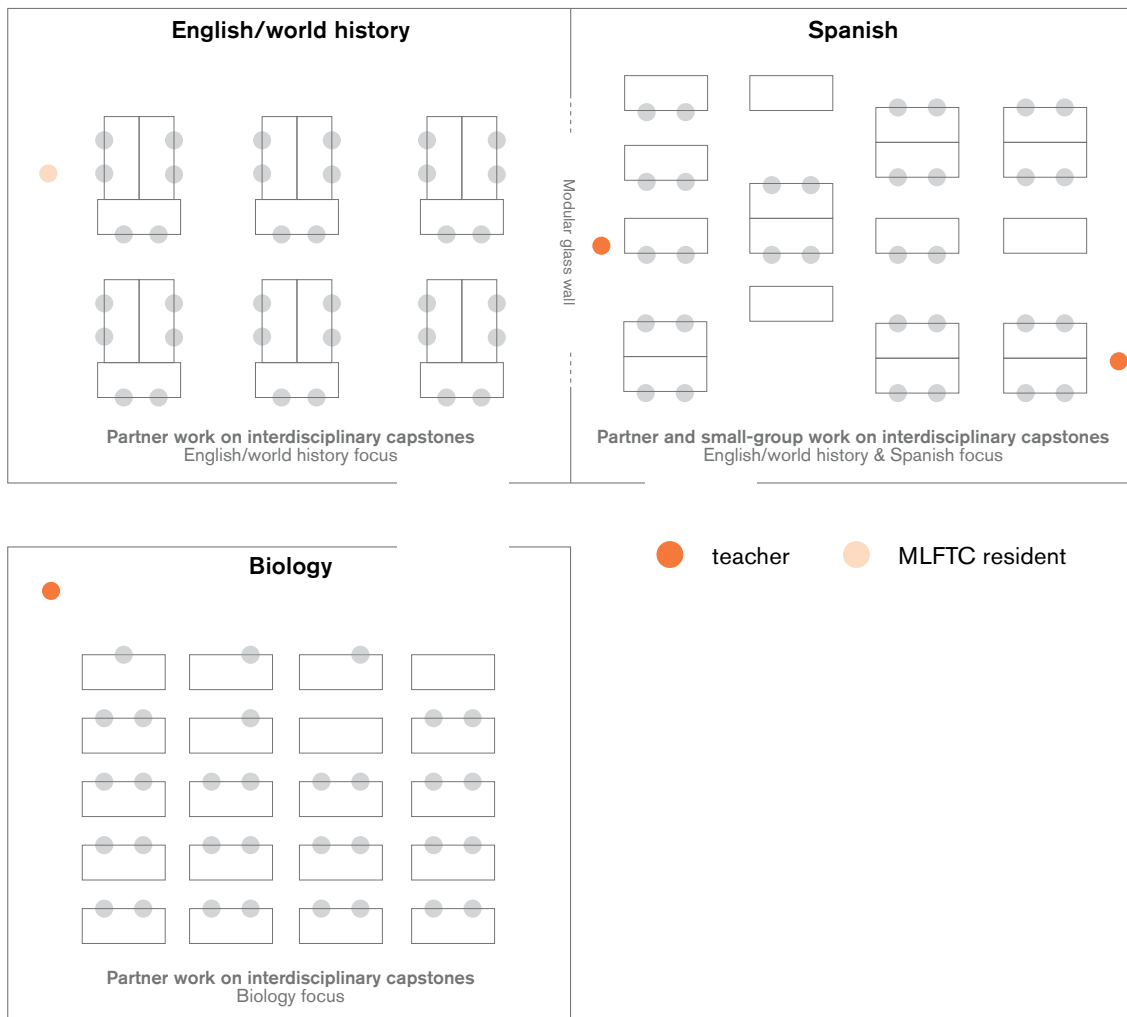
English/world history

Partner work on interdisciplinary capstones
English/world history focus

Modular glass wall

Spanish

Partner and small-group work on interdisciplinary capstones
English/world history & Spanish focus

Biology

Partner work on interdisciplinary capstones
Biology focus

teacher

MLFTC resident